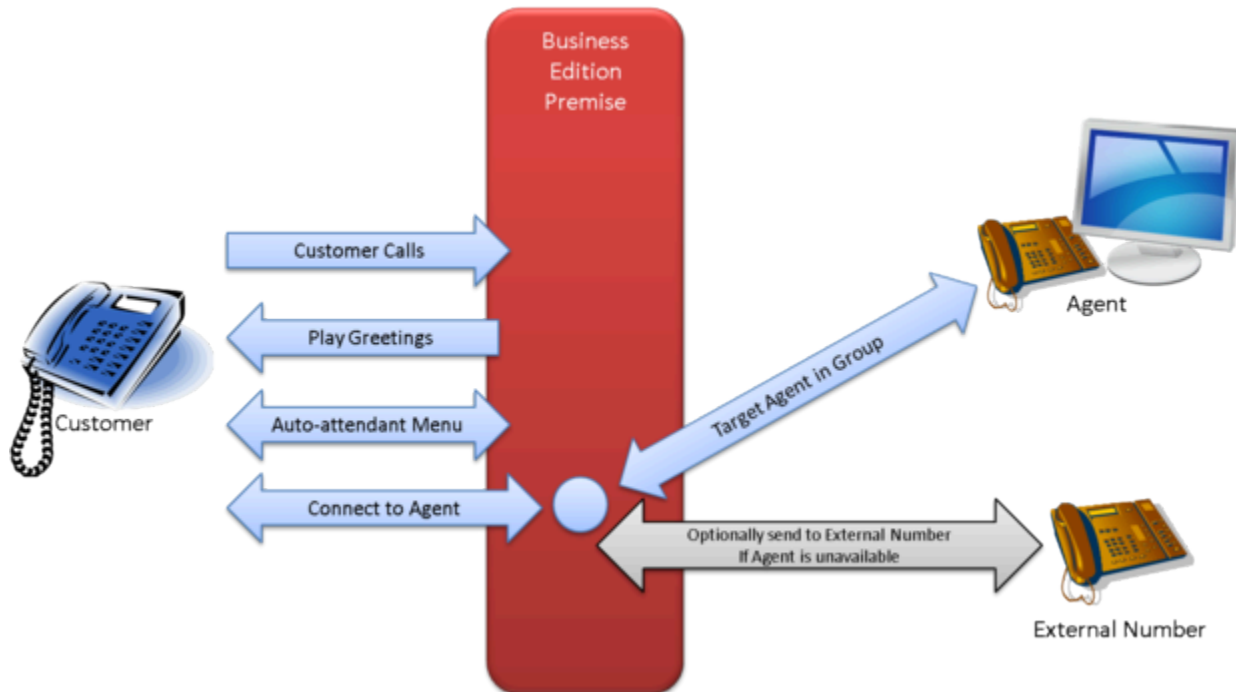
Business Edition Premise

Customer Calls

Play Greetings

Auto-attendant Menu

Connect to Agent

Customer

Target Agent in Group

Agent

Optionally send to External Number If Agent is unavailable

External Number